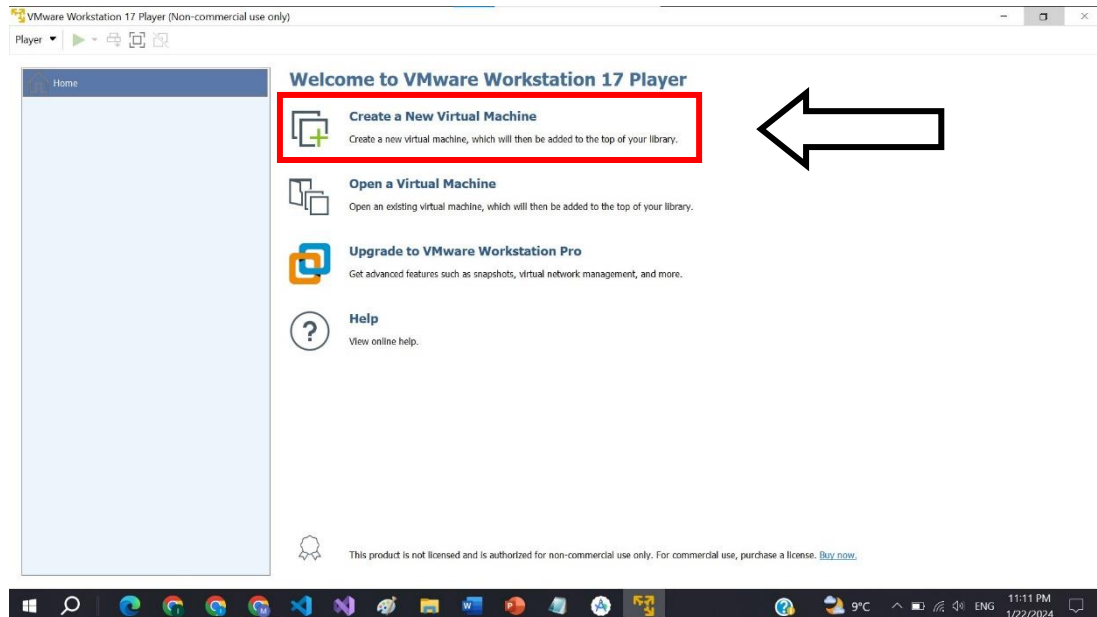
VMware Workstation 17 Player (Non-commercial use only)

Player

Home

Welcome to VMware Workstation 17 Player

Create a New Virtual Machine
Create a new virtual machine, which will then be added to the top of your library.

Open a Virtual Machine
Open an existing virtual machine, which will then be added to the top of your library.

Upgrade to VMware Workstation Pro
Get advanced features such as snapshots, virtual network management, and more.

Help
View online help.

This product is not licensed and is authorized for non-commercial use only. For commercial use, purchase a license. Buy now.

9°C ENG 11:11 PM 1/22/2024